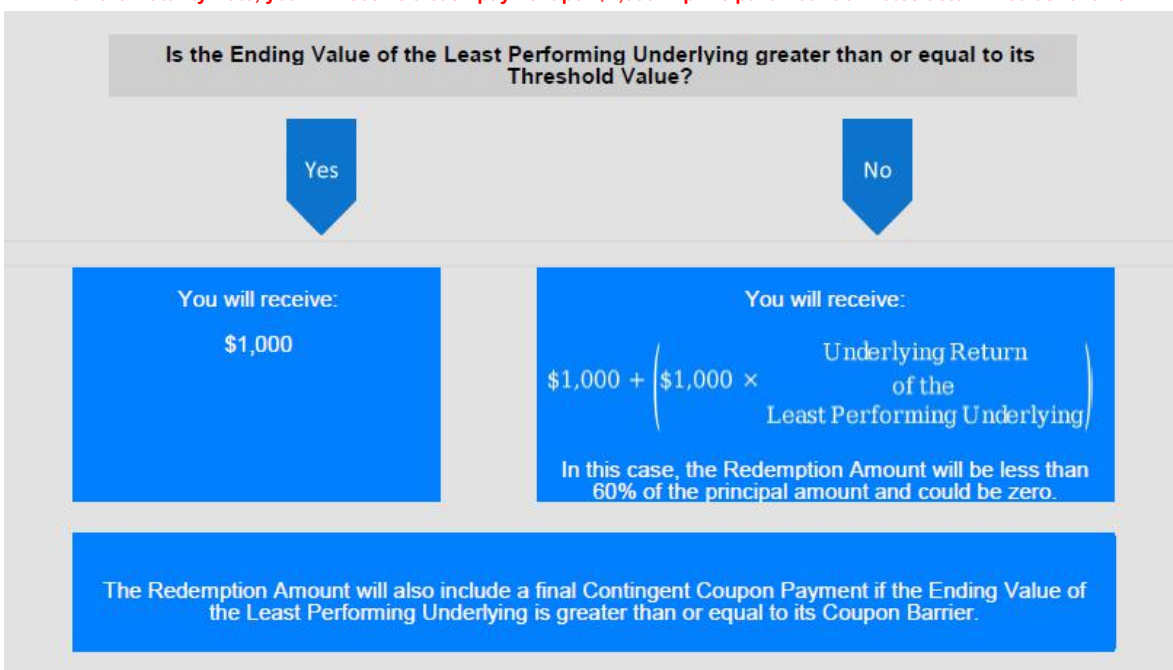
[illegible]

Is the Ending Value of the Least Performing Underlying greater than or equal to its Threshold Value?

Yes

No

You will receive:

$1,000

You will receive:

$\$1{,}000 + \left(\$1{,}000 \times \begin{array}{c}\text{Underlying Return}\\ \text{of the}\\ \text{Least Performing Underlying}\end{array}\right)$

In this case, the Redemption Amount will be less than 60% of the principal amount and could be zero.

The Redemption Amount will also include a final Contingent Coupon Payment if the Ending Value of the Least Performing Underlying is greater than or equal to its Coupon Barrier.